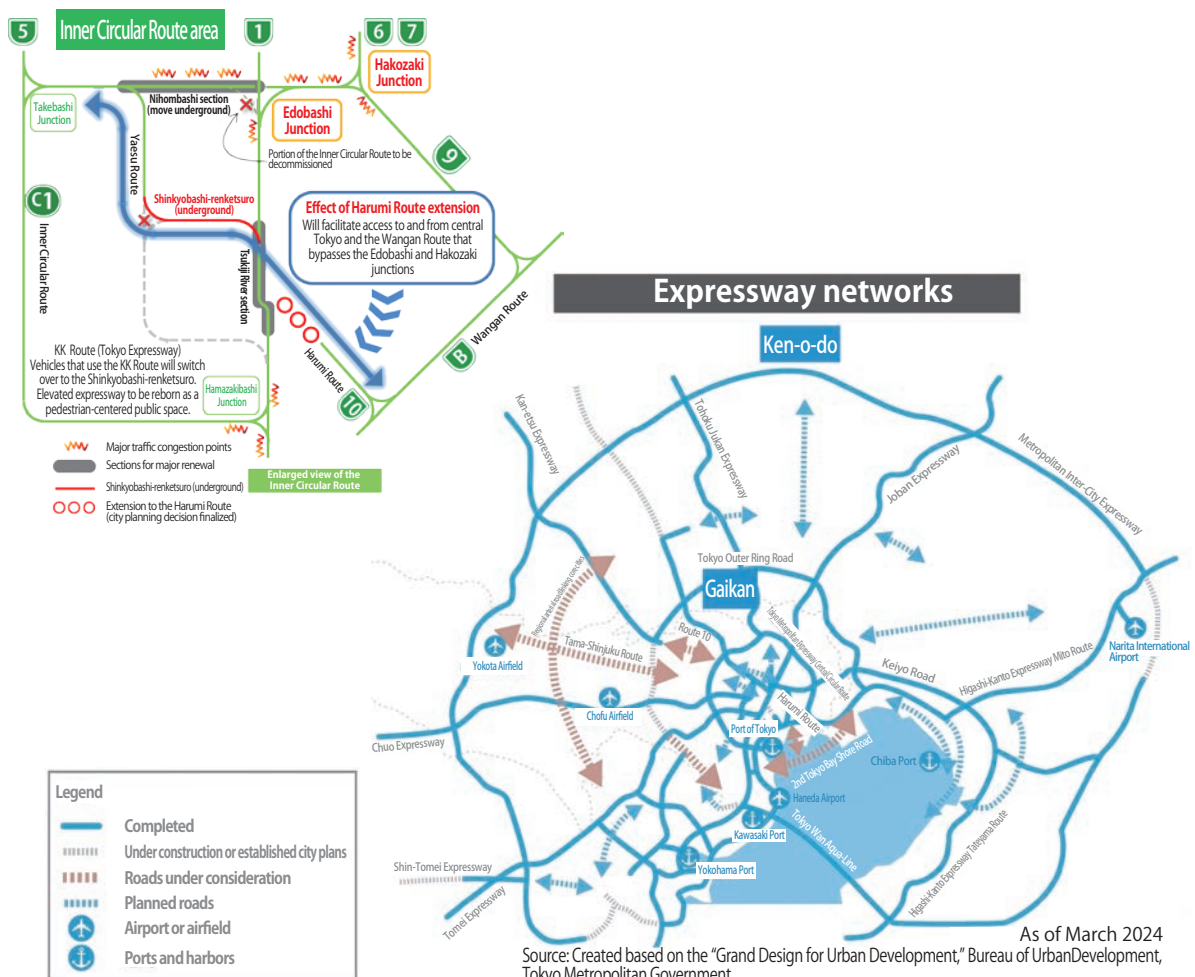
5
Inner Circular Route area
1
6 7
Hakozaki Junction
Takebashi Junction
Nihombashi section (move underground)
Edobashi Junction
Portion of the Inner Circular Route to be decommissioned
9
Yaesu Route
C1
Inner Circular Route
Shinkyobashi-renketsuro (underground)
Tsukiji River section
Effect of Harumi Route extension
Will facilitate access to and from central Tokyo and the Wangan Route that bypasses the Edobashi and Hakozaki junctions
Wangan Route
B
Harumi Route
10
KK Route (Tokyo Expressway)
Vehicles that use the KK Route will switch over to the Shinkyobashi-renketsuro. Elevated expressway to be reborn as a pedestrian-centered public space.
Hamazakibashi Junction
Major traffic congestion points
Sections for major renewal
Shinkyobashi-renketsuro (underground)
Extension to the Harumi Route (city planning decision finalized)
Enlarged view of the Inner Circular Route

Expressway networks
Ken-o-do
Kan-etsu Expressway
Tohoku Jukan Expressway
Joban Expressway
Metropolitan Inter-City Expressway
Tokyo Outer Ring Road
Gaikan
Regional area of traffic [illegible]
Tama-Shinjuku Route
Route 10
Tokyo Metropolitan Expressway Central Circular Route
Yokota Airfield
Narita International Airport
Keiyo Road
Higashi-Kanto Expressway Mito Route
Chofu Airfield
Harumi Route
Port of Tokyo
2nd Tokyo Bay Shore Road
Chuo Expressway
Chiba Port
Haneda Airport
Kawasaki Port
Tokyo Wan Aqua-Line
Shin-Tomei Expressway
Yokohama Port
Higashi-Kanto Expressway Tateyama Route
Tomei Expressway

Legend
Completed
Under construction or established city plans
Roads under consideration
Planned roads
Airport or airfield
Ports and harbors

As of March 2024
Source: Created based on the “Grand Design for Urban Development,” Bureau of UrbanDevelopment, Tokyo Metropolitan Government